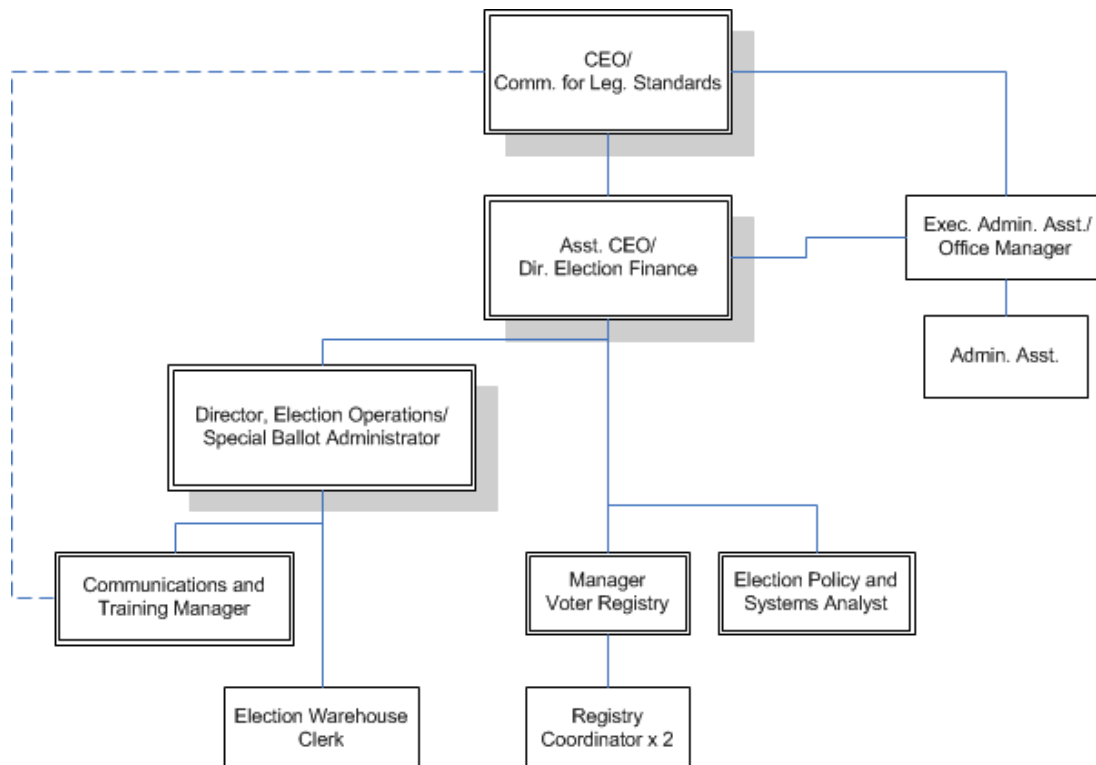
CEO/
Comm. for Leg. Standards

Asst. CEO/
Dir. Election Finance

Exec. Admin. Asst./
Office Manager

Admin. Asst.

Director, Election Operations/
Special Ballot Administrator

Communications and
Training Manager

Election Warehouse
Clerk

Manager
Voter Registry

Registry
Coordinator x 2

Election Policy and
Systems Analyst